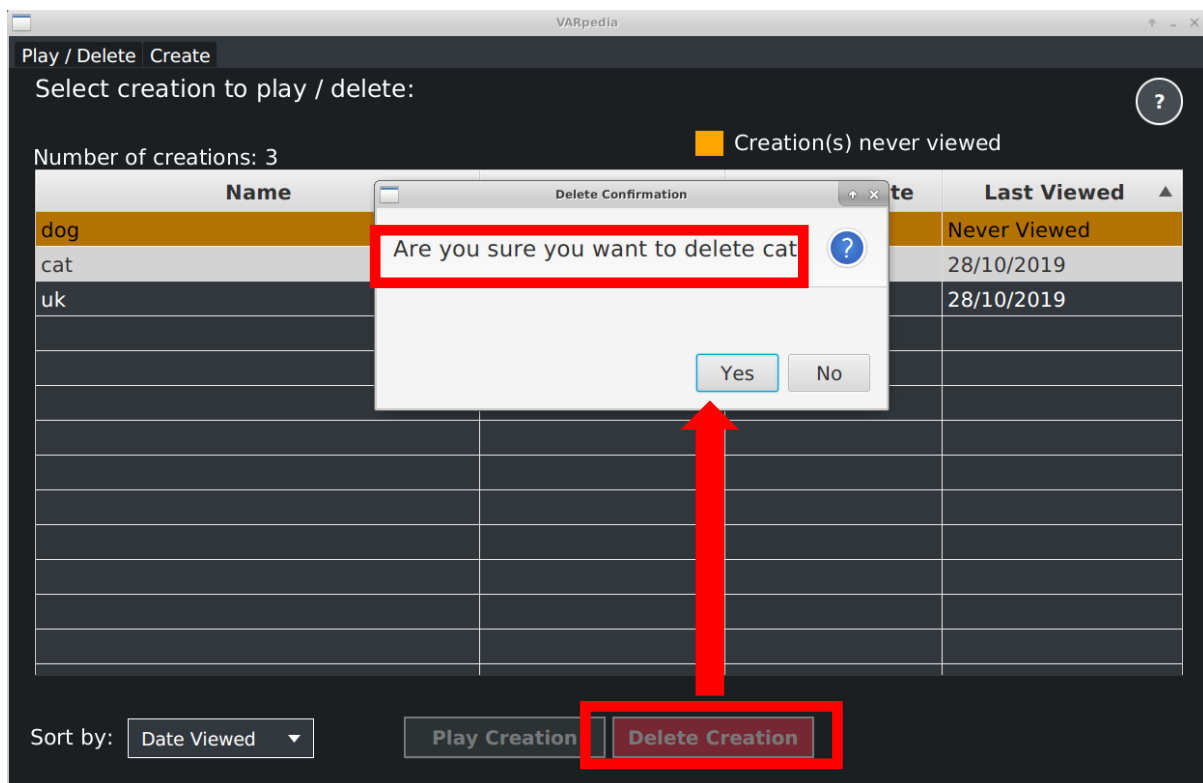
VARpedia

Play / Delete | Create

Select creation to play / delete:

?

Creation(s) never viewed

Number of creations: 3

| Name | | te | Last Viewed ▲ |
|---|---|---|---|
| dog | | | Never Viewed |
| cat | | | 28/10/2019 |
| uk | | | 28/10/2019 |

Delete Confirmation

Are you sure you want to delete cat

?

Yes No

Sort by: Date Viewed

Play Creation Delete Creation